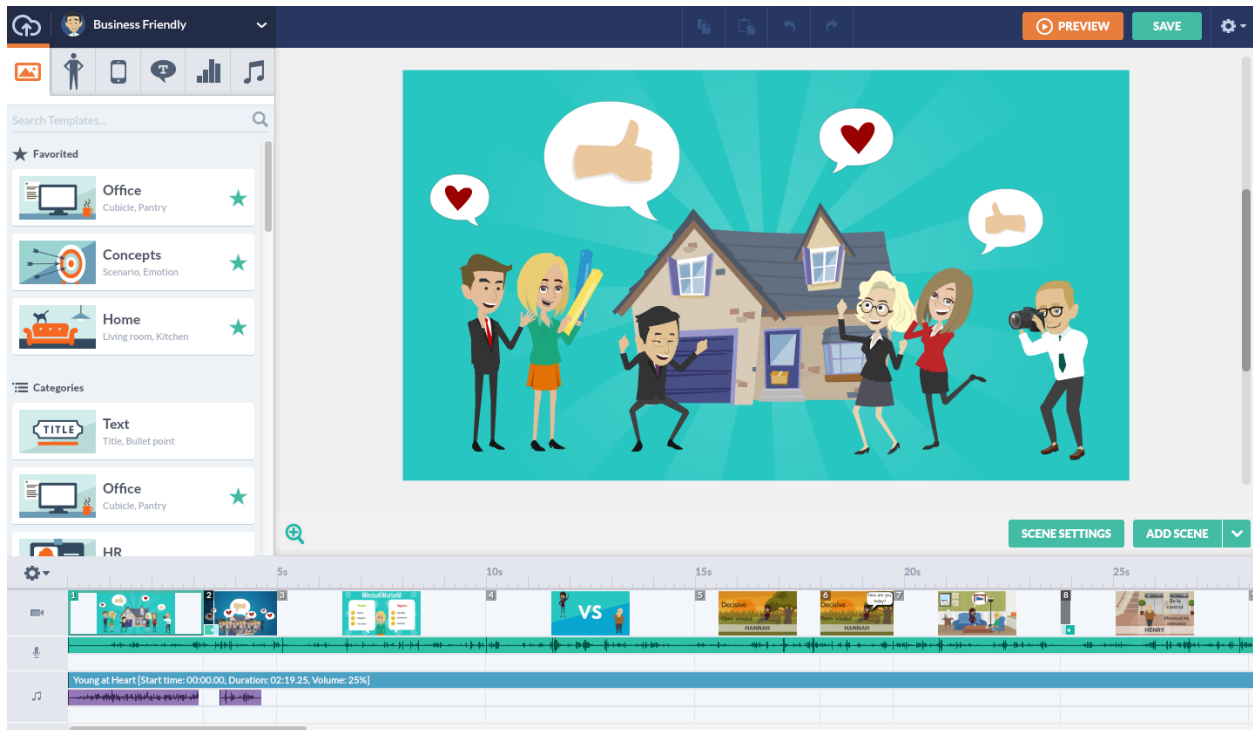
Business Friendly

PREVIEW

SAVE

Search Templates...

Favorited

Office
Cubicle, Pantry

Concepts
Scenario, Emotion

Home
Living room, Kitchen

Categories

TITLE

Text
Title, Bullet point

Office
Cubicle, Pantry

HR

SCENE SETTINGS

ADD SCENE

5s

10s

15s

20s

25s

1

2

3

4

VS

5

Decisive

Open minded

HANNAH

6

Decisive

Open minded

HANNAH

7

8

HENRY

Young at Heart [Start time: 00:00.00, Duration: 02:19.25, Volume: 25%]